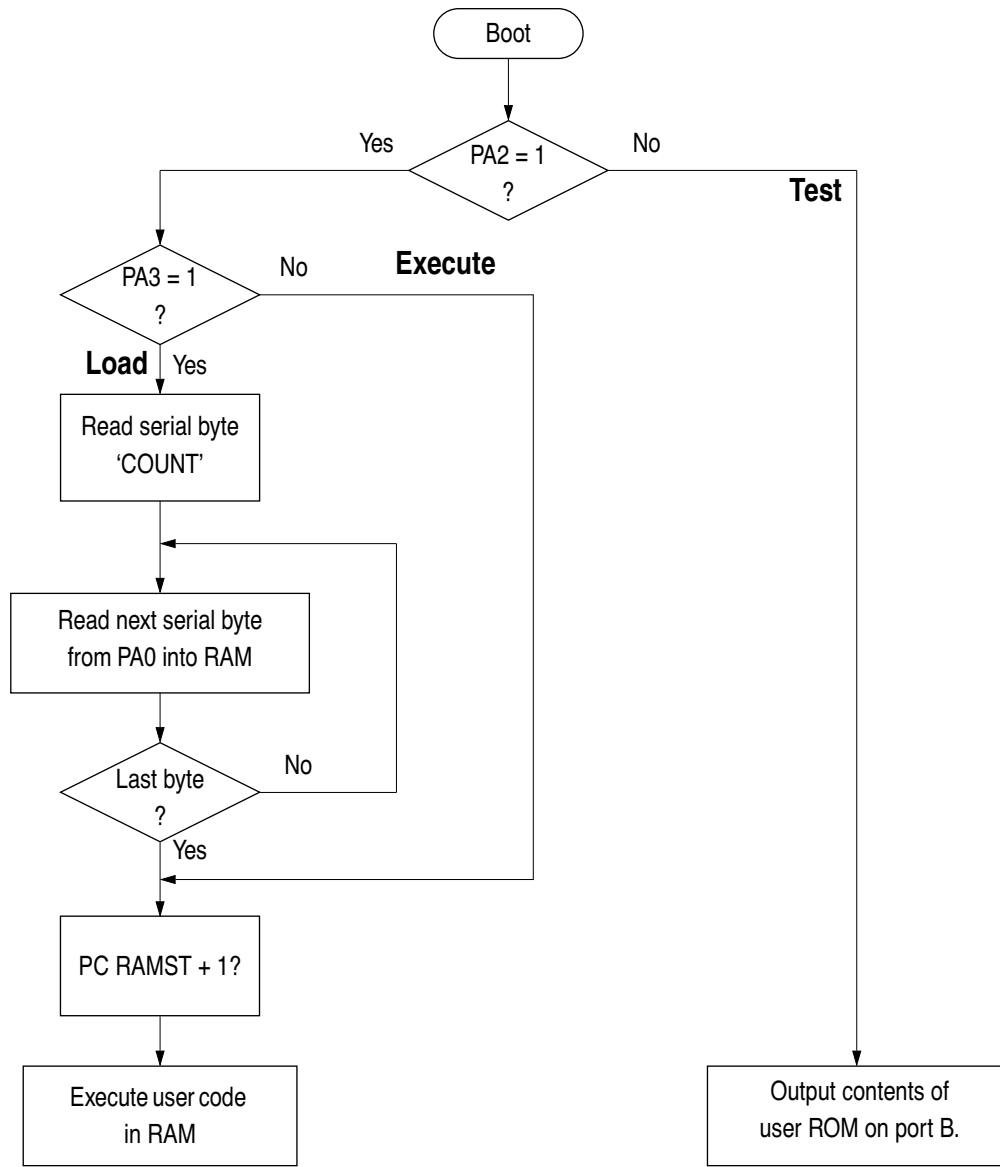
Boot

Yes

PA2 = 1
?

No

Test

PA3 = 1
?

No

Execute

Load

Yes

Read serial byte
'COUNT'

Read next serial byte
from PA0 into RAM

Last byte
?

No

Yes

PC RAMST + 1?

Execute user code
in RAM

Output contents of
user ROM on port B.